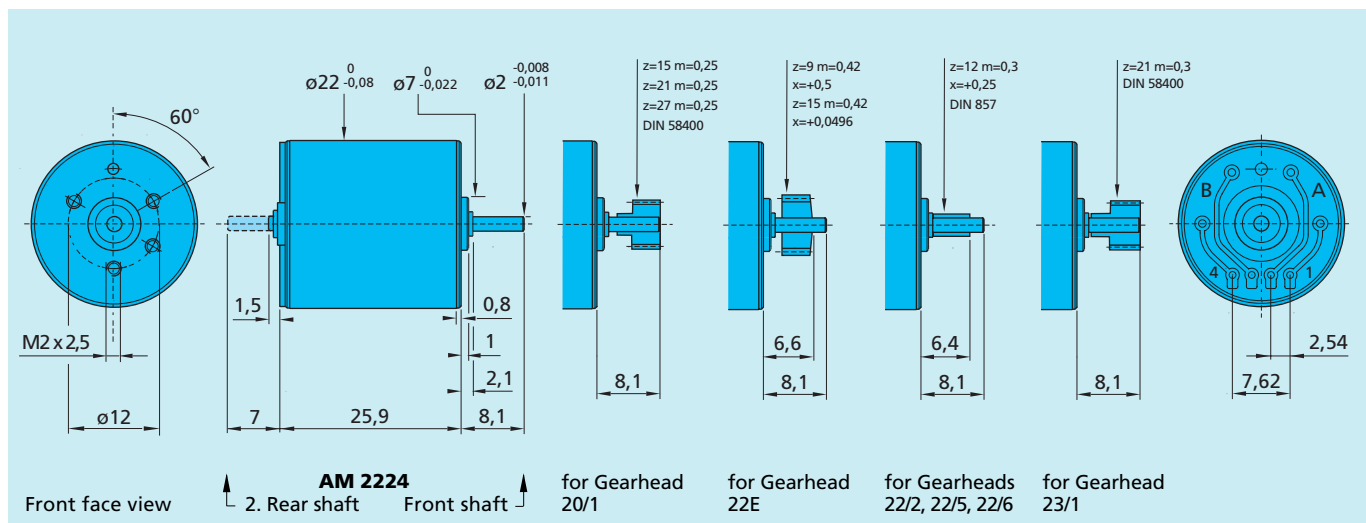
60°

M2 x 2,5

ø12

Front face view

ø22 $^{0}_{-0,08}$

ø7 $^{0}_{-0,022}$

ø2 $^{-0,008}_{-0,011}$

1,5

0,8

1

2,1

7

25,9

8,1

AM 2224

2. Rear shaft

Front shaft

z=15 m=0,25
z=21 m=0,25
z=27 m=0,25
DIN 58400

8,1

for Gearhead
20/1

z=9 m=0,42
x=+0,5
z=15 m=0,42
x=+0,0496

6,6

8,1

for Gearhead
22E

z=12 m=0,3
x=+0,25
DIN 857

6,4

8,1

for Gearheads
22/2, 22/5, 22/6

z=21 m=0,3
DIN 58400

8,1

for Gearhead
23/1

B

A

4

1

2,54

7,62